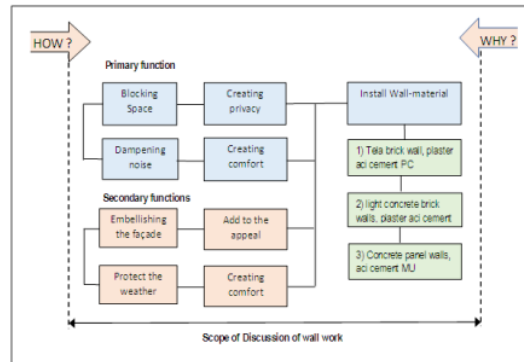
HOW ?

WHY ?

Primary function

Blocking Space

Creating privacy

Install Wall-material

Dampening noise

Creating comfort

1) Tela brick wall, plaster aci cement PC

Secondary functions

Embellishing the façade

Add to the appeal

2) light concrete brick walls, plaster aci cement

Protect the weather

Creating comfort

3) Concrete panel walls, aci cement MU

Scope of Discussion of wall work